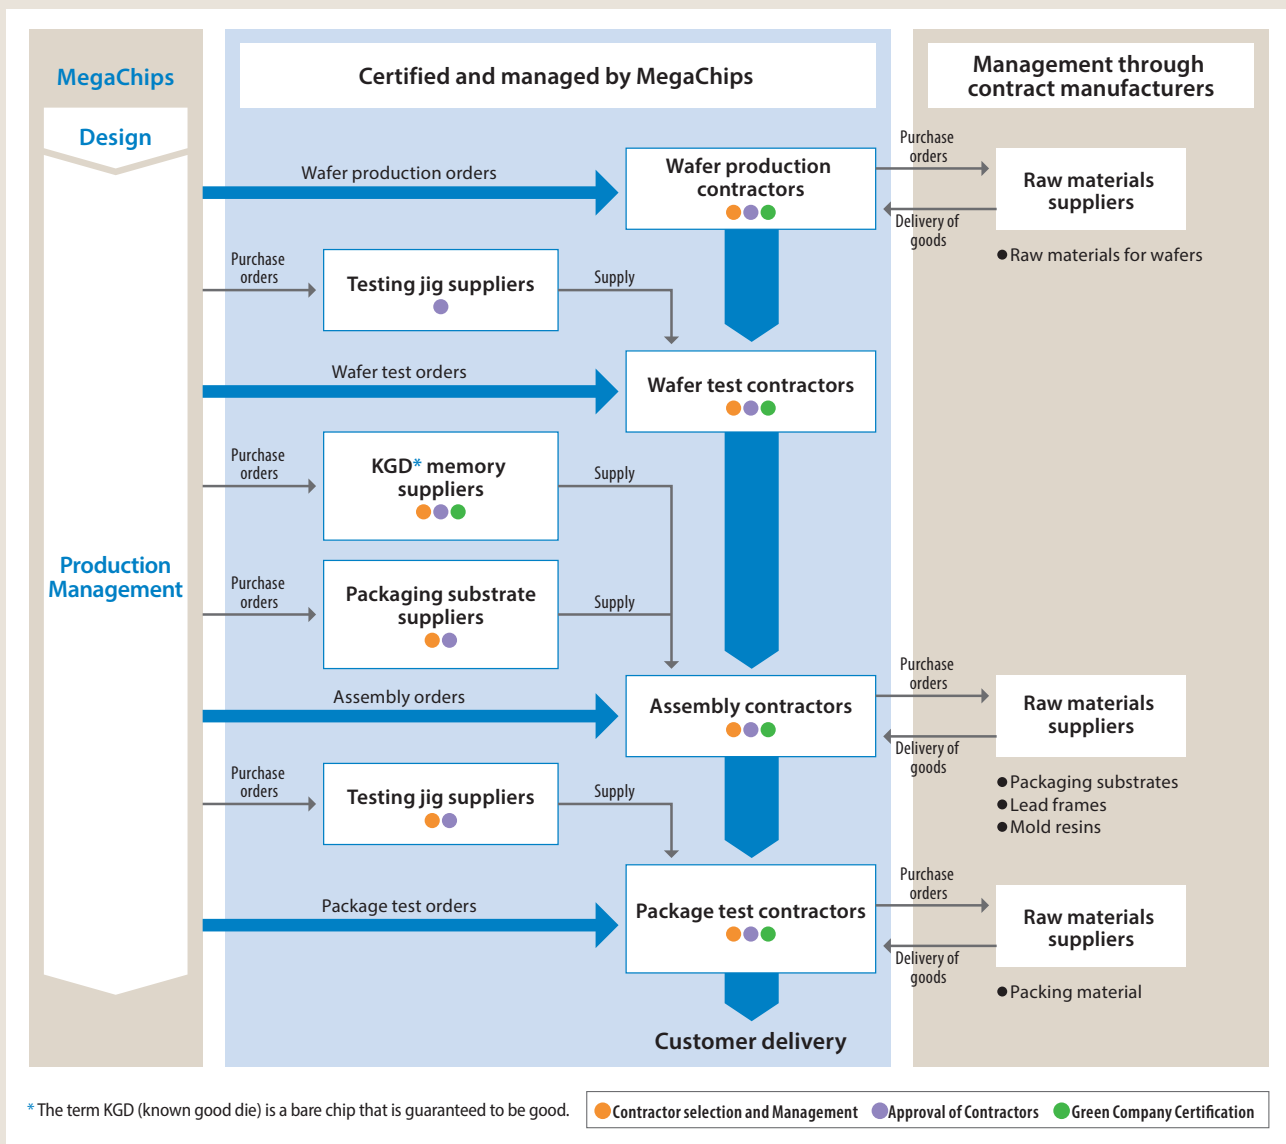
MegaChips

Design

Production Management

Certified and managed by MegaChips

Management through contract manufacturers

Wafer production orders

Wafer production contractors

Purchase orders

Delivery of goods

Raw materials suppliers

●Raw materials for wafers

Purchase orders

Testing jig suppliers

Supply

Wafer test orders

Wafer test contractors

Purchase orders

KGD* memory suppliers

Supply

Purchase orders

Packaging substrate suppliers

Supply

Assembly orders

Assembly contractors

Purchase orders

Delivery of goods

Raw materials suppliers

●Packaging substrates
●Lead frames
●Mold resins

Purchase orders

Testing jig suppliers

Supply

Package test orders

Package test contractors

Purchase orders

Delivery of goods

Raw materials suppliers

●Packing material

Customer delivery

* The term KGD (known good die) is a bare chip that is guaranteed to be good.

Contractor selection and Management  Approval of Contractors  Green Company Certification